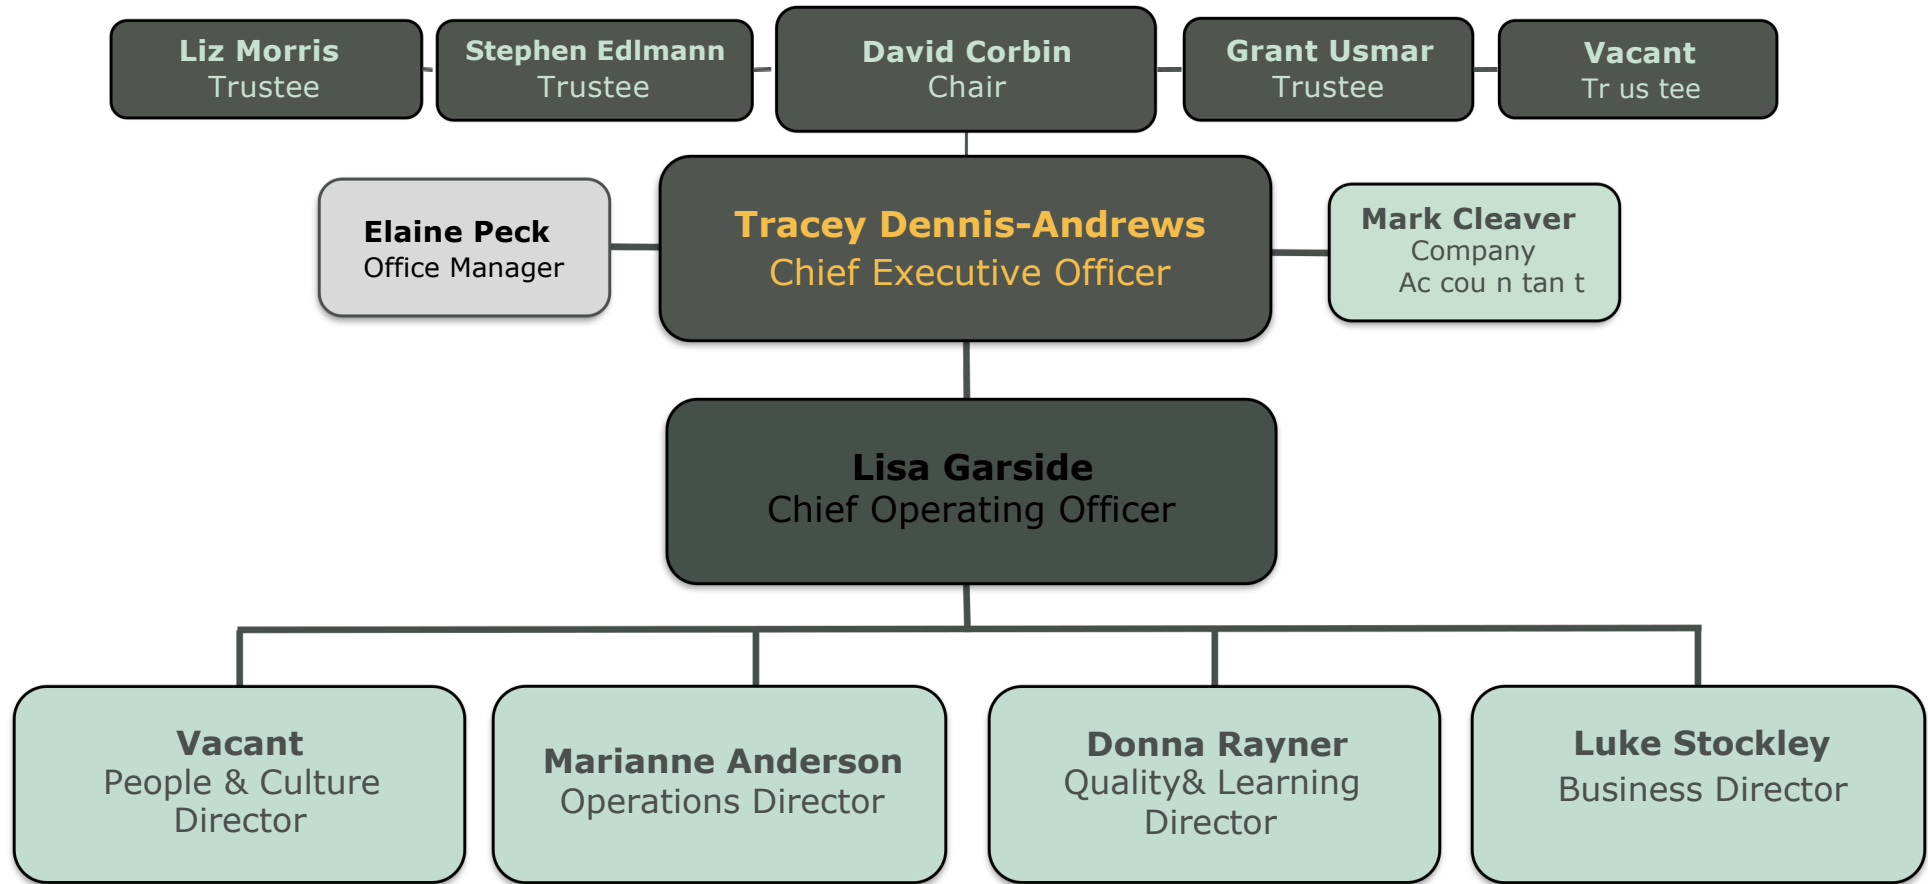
Liz Morris
Trustee

Stephen Edlmann
Trustee

David Corbin
Chair

Grant Usmar
Trustee

Vacant
Tr us tee

Elaine Peck
Office Manager

Tracey Dennis-Andrews
Chief Executive Officer

Mark Cleaver
Company
Ac cou n tan t

Lisa Garside
Chief Operating Officer

Vacant
People & Culture
Director

Marianne Anderson
Operations Director

Donna Rayner
Quality& Learning
Director

Luke Stockley
Business Director